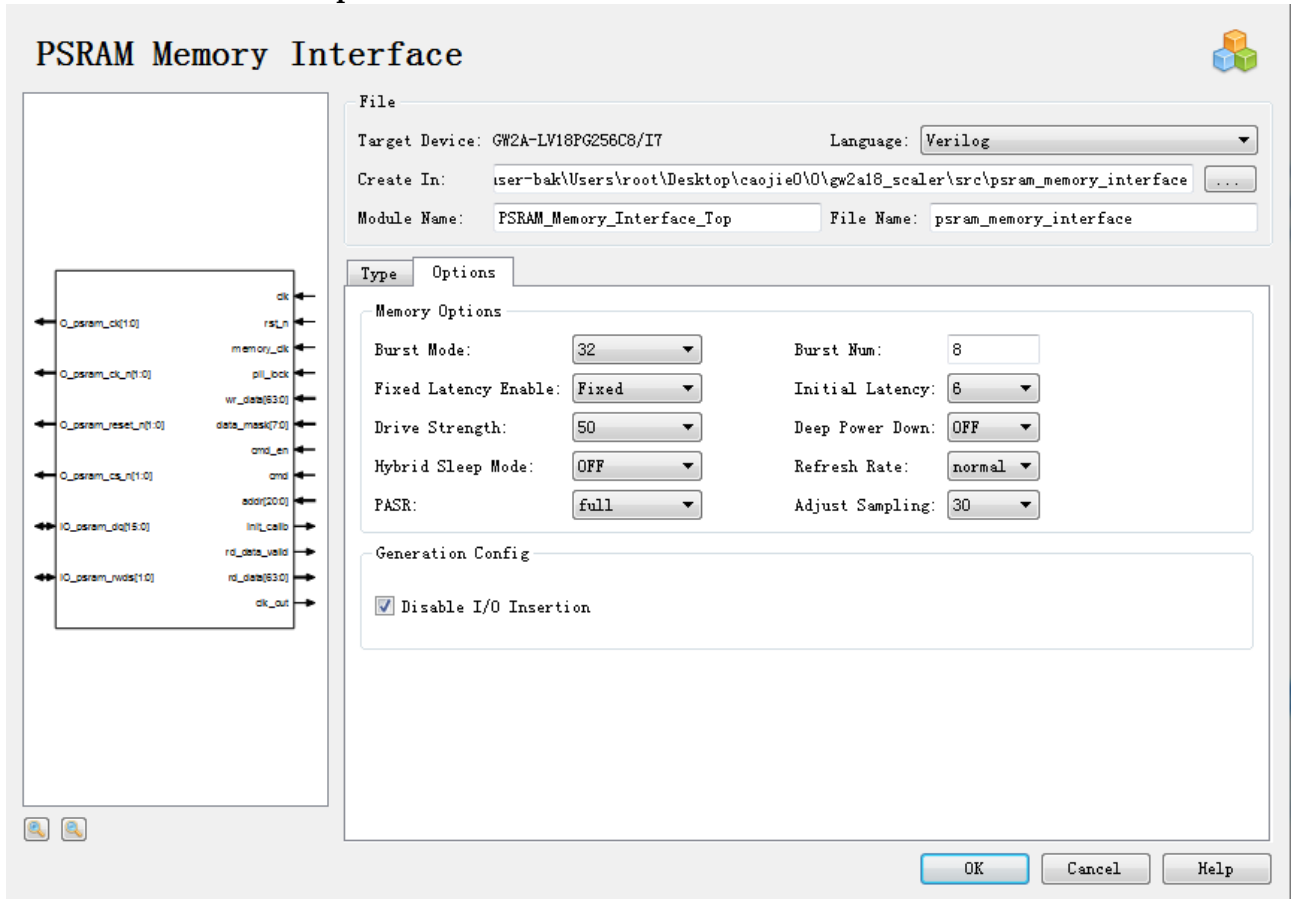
PSRAM Memory Interface

File

Target Device: GW2A-LV18PG256C8/I7

Language: Verilog

Create In: ıser-bak\Users\root\Desktop\caojie0\0\gw2a18_scaler\src\psram_memory_interface ...

Module Name: PSRAM_Memory_Interface_Top

File Name: psram_memory_interface

O_psram_ck[1:0]
O_psram_ck_n[1:0]
O_psram_reset_n[1:0]
O_psram_cs_n[1:0]
IO_psram_dq[15:0]
IO_psram_rwds[1:0]

clk
rst_n
memory_clk
pll_lock
wr_data[63:0]
data_mask[7:0]
cmd_en
cmd
addr[20:0]
init_calib
rd_data_valid
rd_data[63:0]
clk_out

Type Options

Memory Options

Burst Mode: 32

Burst Num: 8

Fixed Latency Enable: Fixed

Initial Latency: 6

Drive Strength: 50

Deep Power Down: OFF

Hybrid Sleep Mode: OFF

Refresh Rate: normal

PASR: full

Adjust Sampling: 30

Generation Config

Disable I/O Insertion

OK Cancel Help